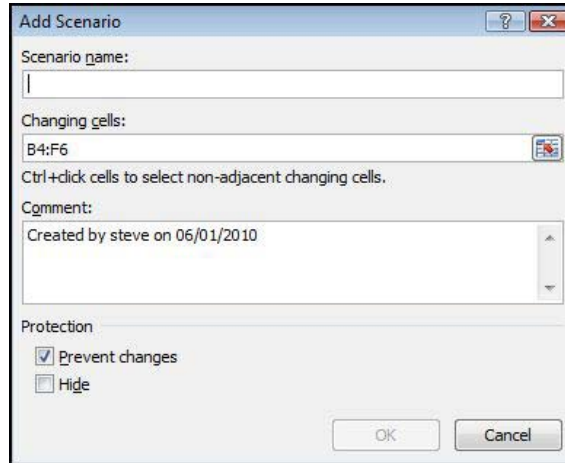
Add Scenario

?

Scenario name:

Changing cells:

B4:F6

Ctrl+click cells to select non-adjacent changing cells.

Comment:

Created by steve on 06/01/2010

Protection

Prevent changes

Hide

OK

Cancel